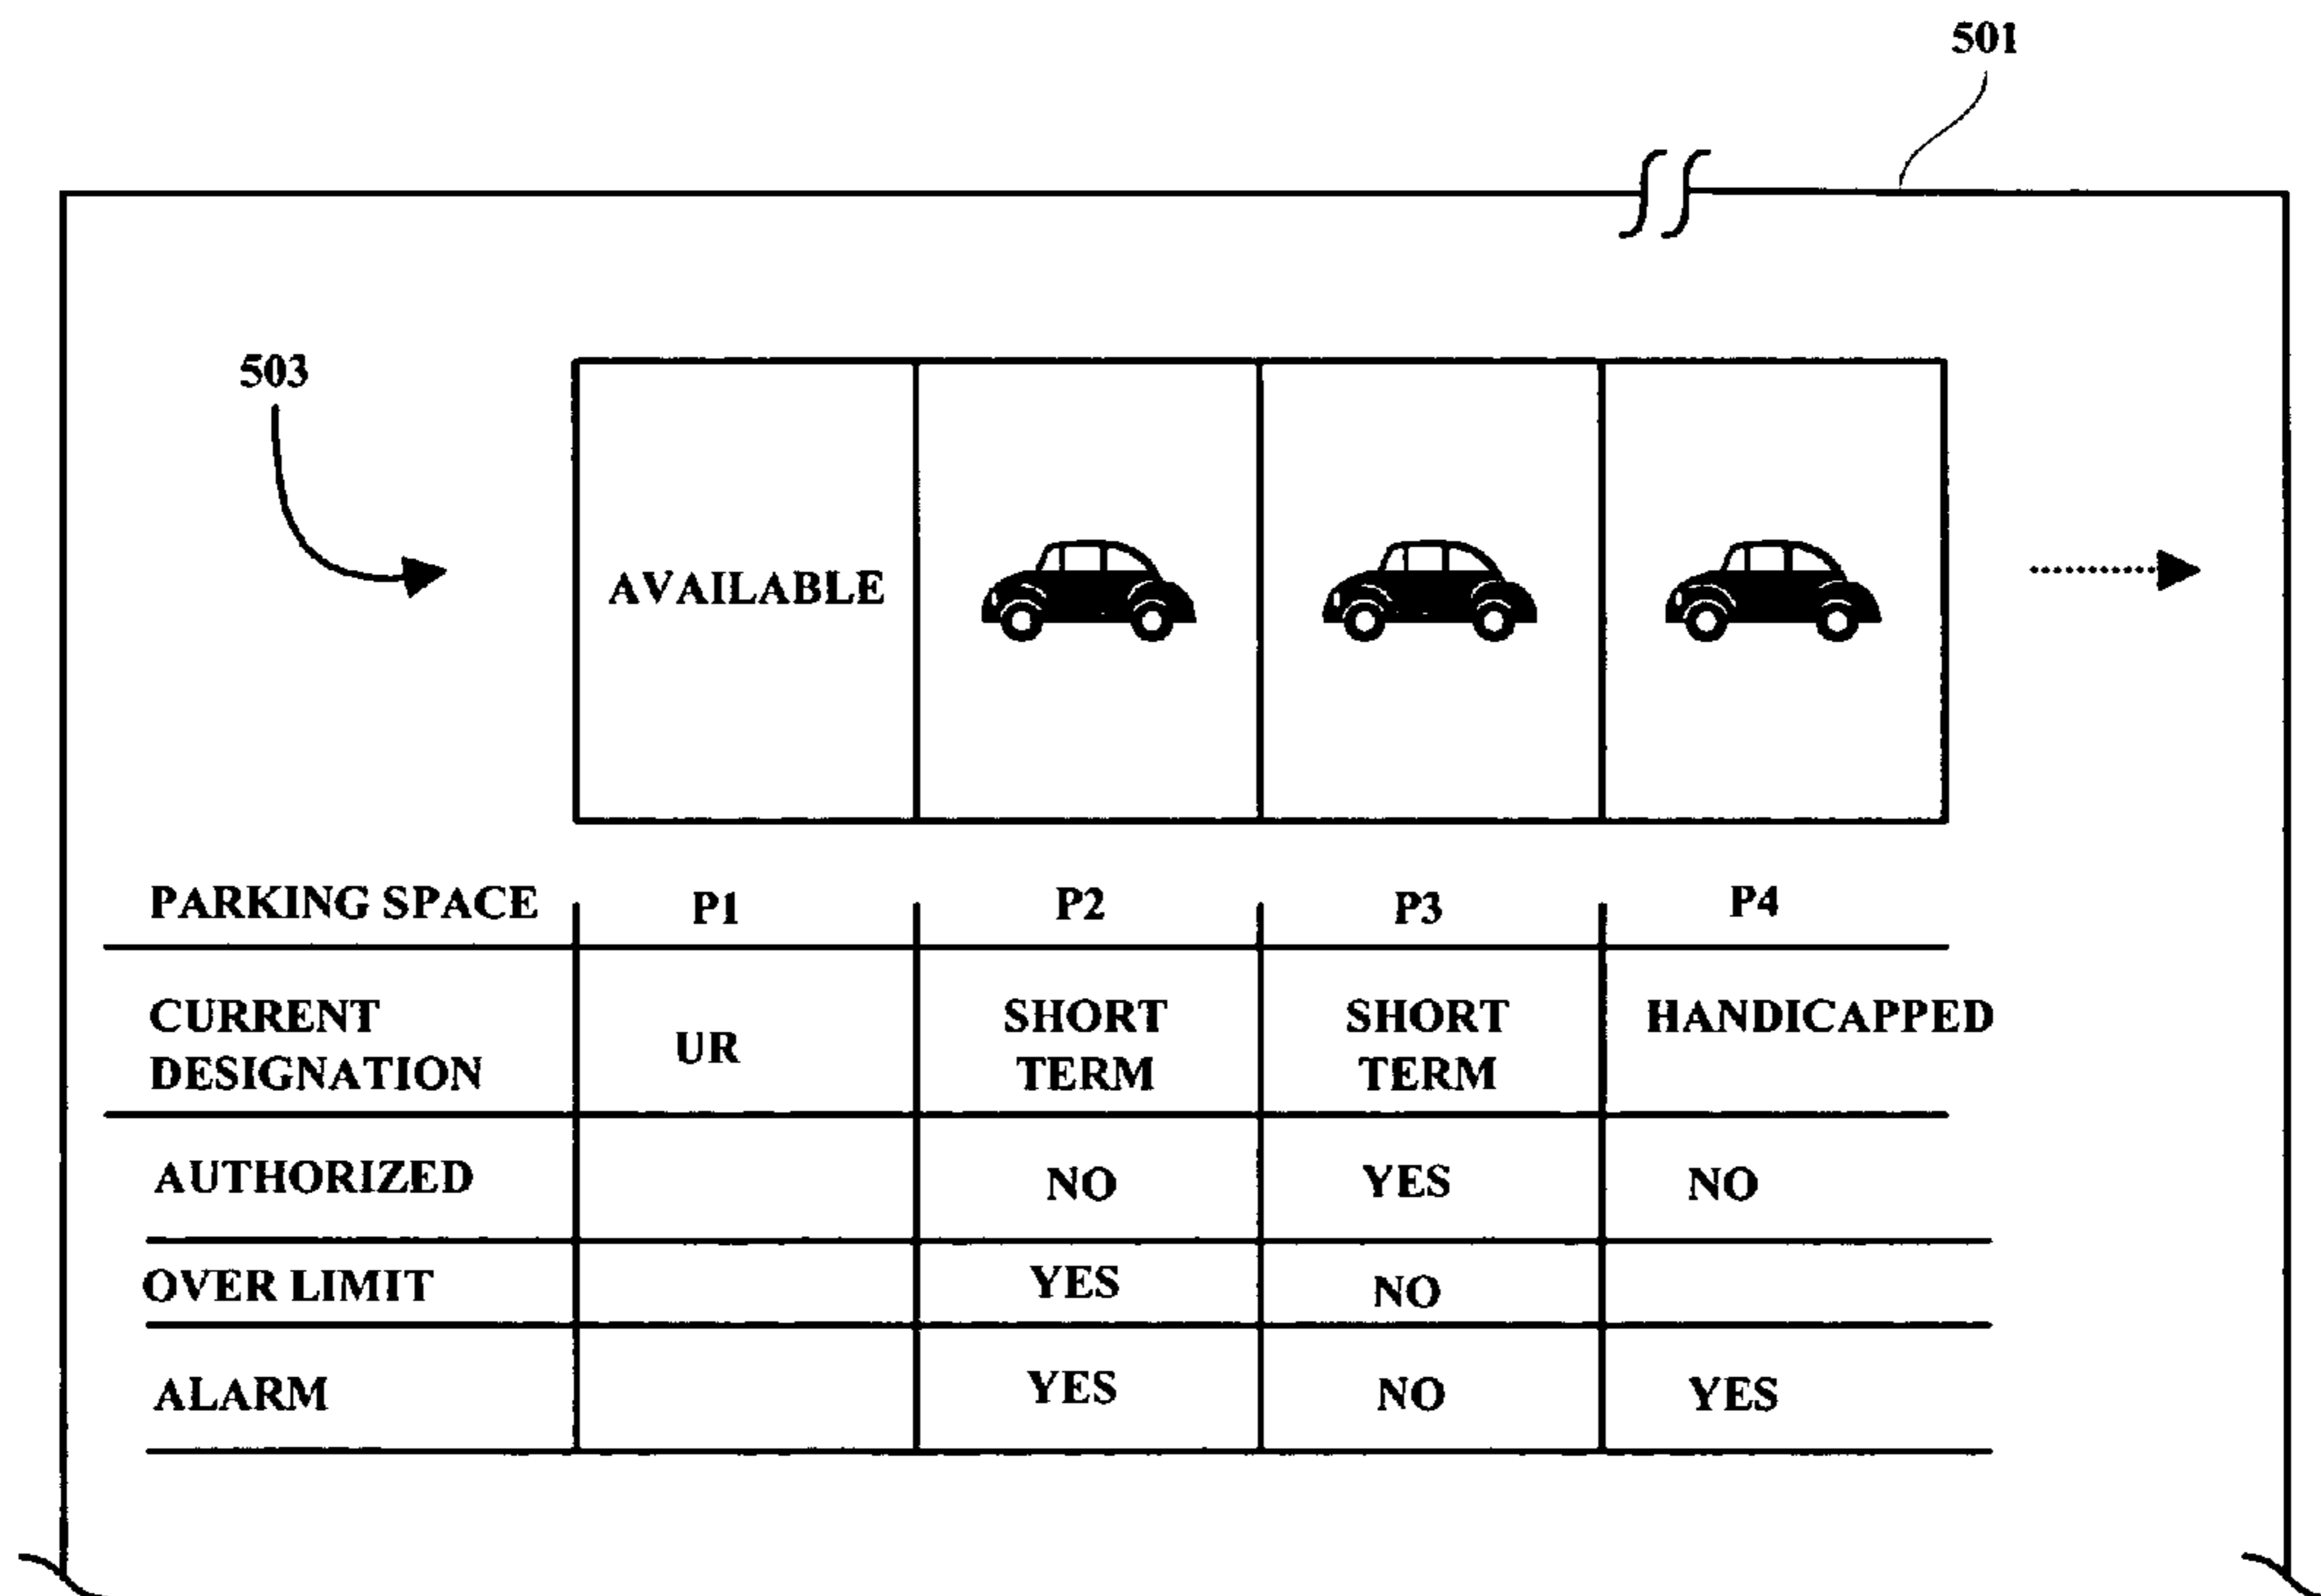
501

503

AVAILABLE

| PARKING SPACE | P1 | P2 | P3 | P4 |
|---|---|---|---|---|
| CURRENT DESIGNATION | UR | SHORT TERM | SHORT TERM | HANDICAPPED |
| AUTHORIZED | | NO | YES | NO |
| OVER LIMIT | | YES | NO | |
| ALARM | | YES | NO | YES |